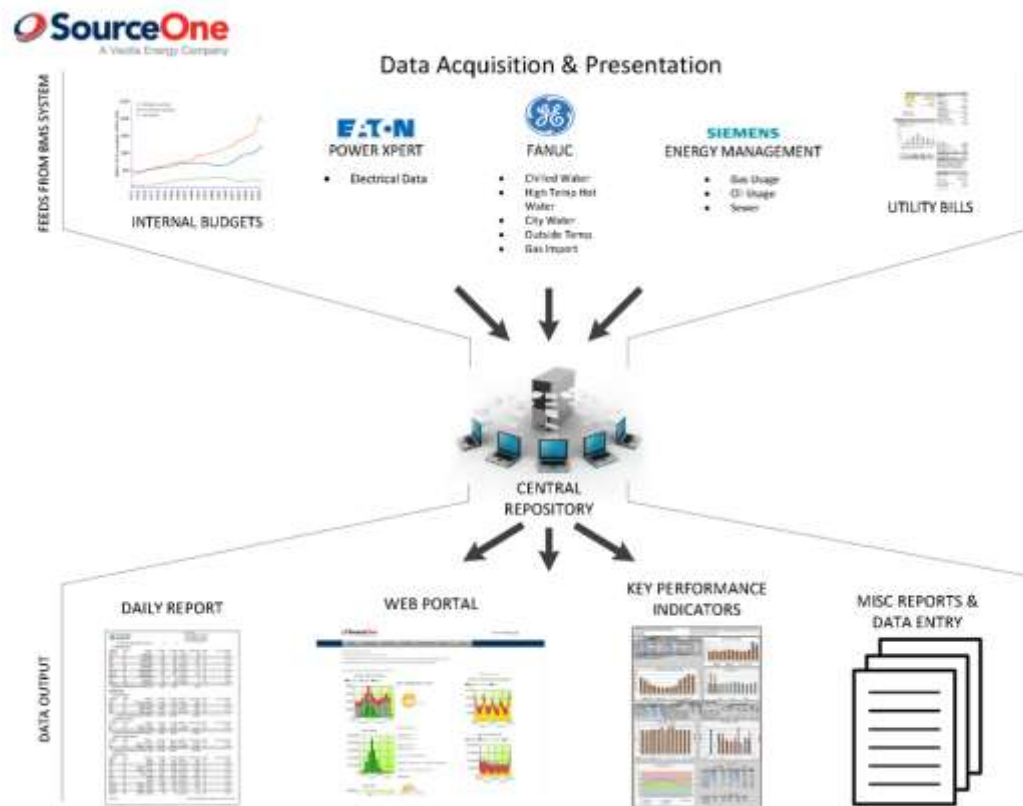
SourceOne
A Veolia Energy Company

Data Acquisition & Presentation

FEEDS FROM BMS SYSTEM

INTERNAL BUDGETS

EATON
POWER XPERT
- Electrical Data

GE
FANUC
- Chilled Water
- High Temp Hot Water
- City Water
- Outside Temp
- Gas Import

SIEMENS
ENERGY MANAGEMENT
- Gas Usage
- Oil Usage
- Sewer

UTILITY BILLS

CENTRAL REPOSITORY

DATA OUTPUT

DAILY REPORT

WEB PORTAL

KEY PERFORMANCE INDICATORS

MISC REPORTS & DATA ENTRY